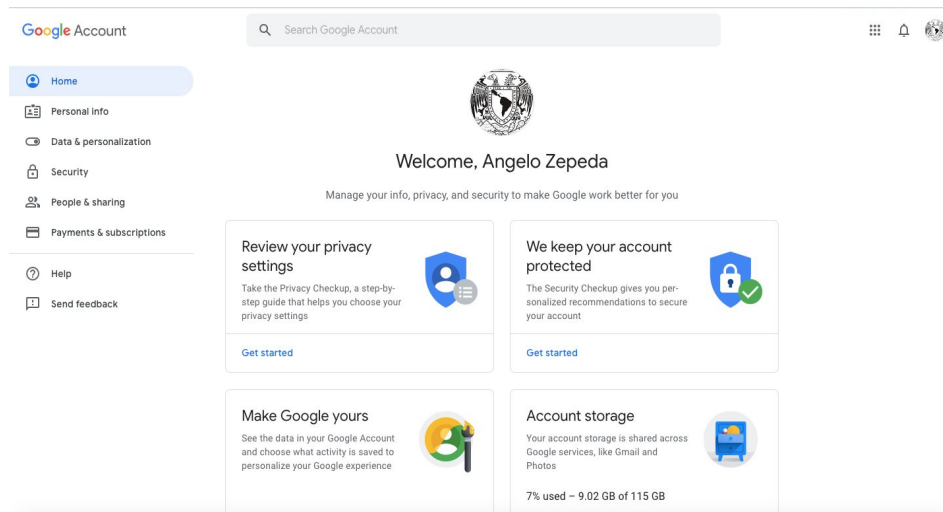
Google Account

Search Google Account

Home

Personal info

Data & personalization

Security

People & sharing

Payments & subscriptions

Help

Send feedback

Welcome, Angelo Zepeda

Manage your info, privacy, and security to make Google work better for you

Review your privacy settings

Take the Privacy Checkup, a step-by-step guide that helps you choose your privacy settings

Get started

We keep your account protected

The Security Checkup gives you personalized recommendations to secure your account

Get started

Make Google yours

See the data in your Google Account and choose what activity is saved to personalize your Google experience

Account storage

Your account storage is shared across Google services, like Gmail and Photos

7% used – 9.02 GB of 115 GB